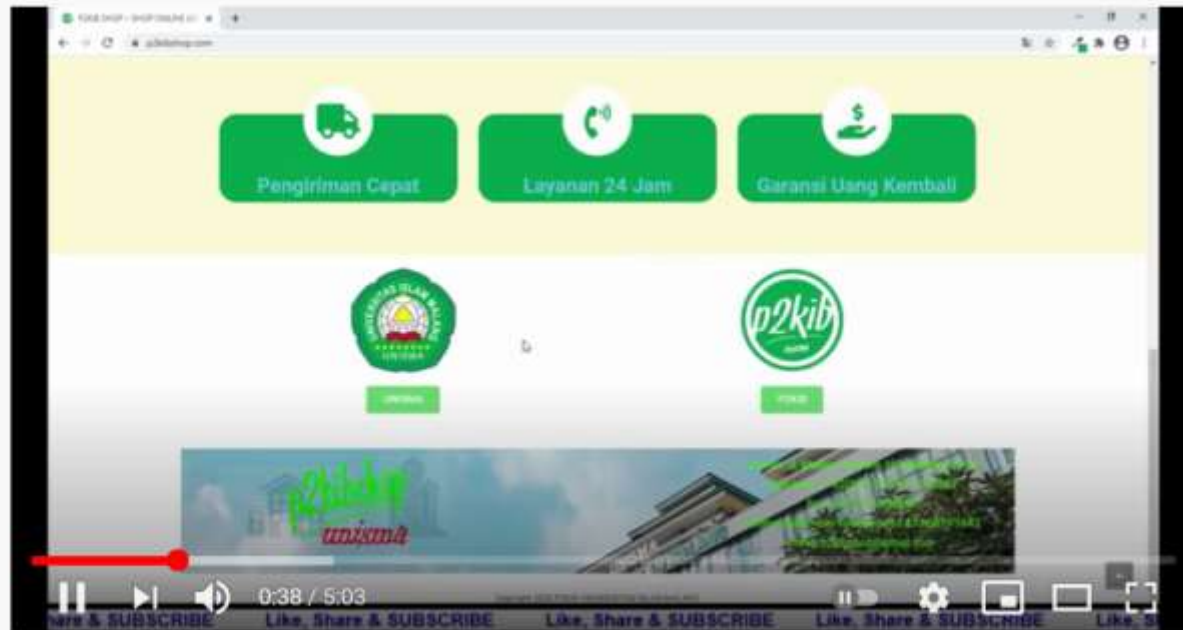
P2KIB SHOP - SHOP ONLINE U
p2kibshop.com

Pengiriman Cepat

Layanan 24 Jam

Garansi Uang Kembali

UNIVERSITAS ISLAM MALANG
UNISMA

UNISMA

p2kib

P2KIB

p2kibshop
unisma

0:38 / 5:03

hare & SUBSCRIBE Like, Share & SUBSCRIBE Like, Share & SUBSCRIBE Like, Share & SUBSCRIBE Like, Sh